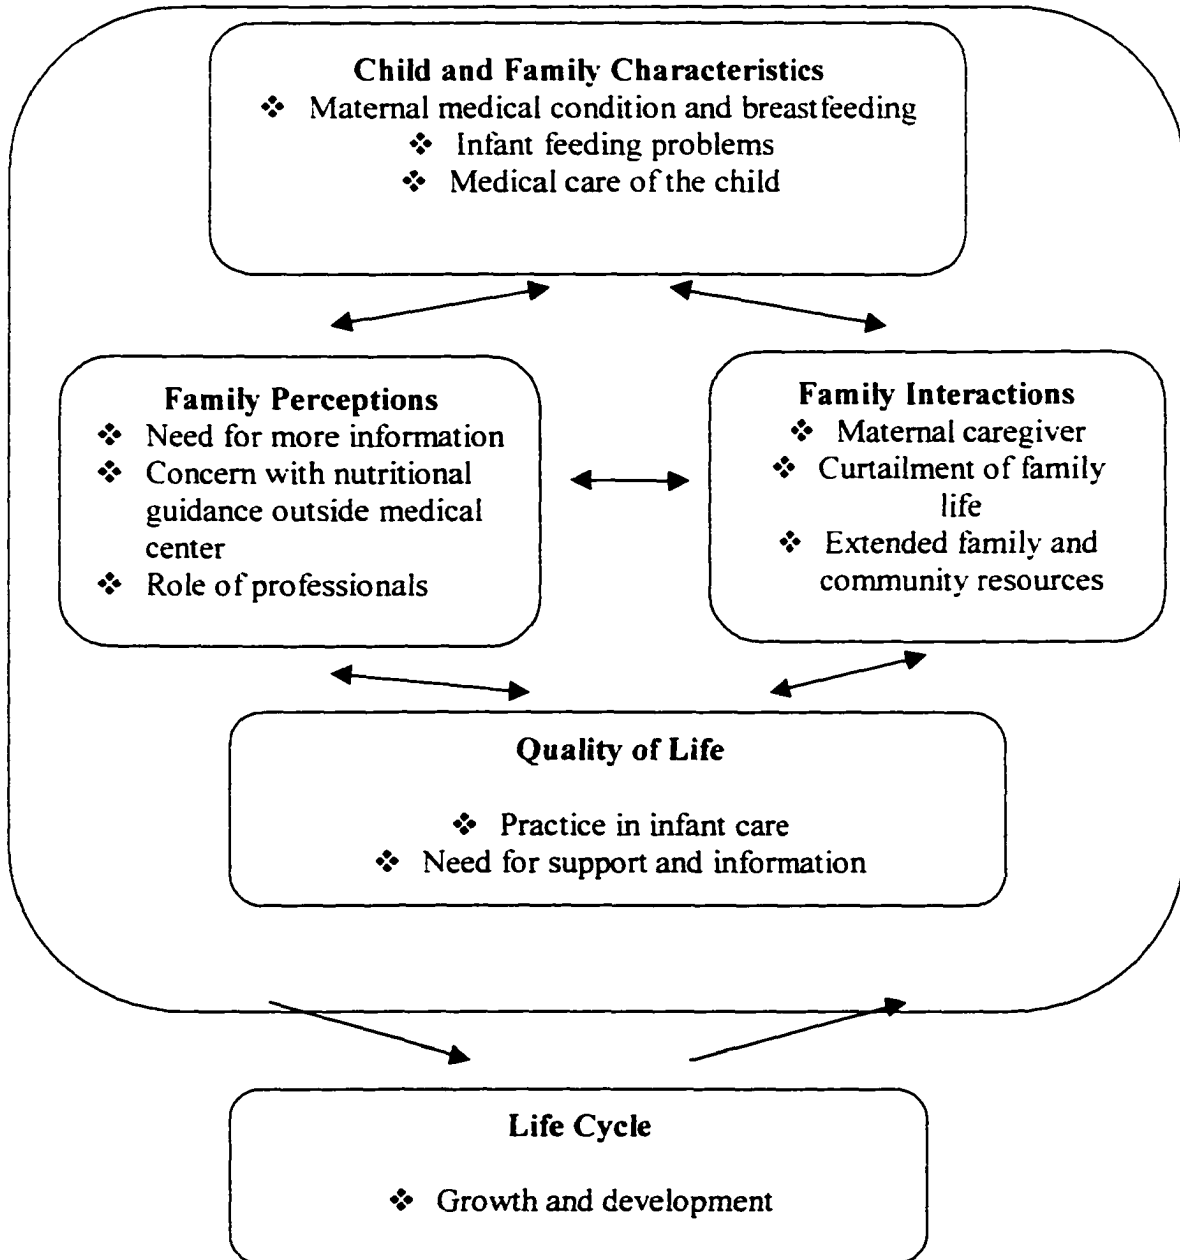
Child and Family Characteristics

❖ Maternal medical condition and breastfeeding
❖ Infant feeding problems
❖ Medical care of the child

Family Perceptions

❖ Need for more information
❖ Concern with nutritional guidance outside medical center
❖ Role of professionals

Family Interactions

❖ Maternal caregiver
❖ Curtailment of family life
❖ Extended family and community resources

Quality of Life

❖ Practice in infant care
❖ Need for support and information

Life Cycle

❖ Growth and development